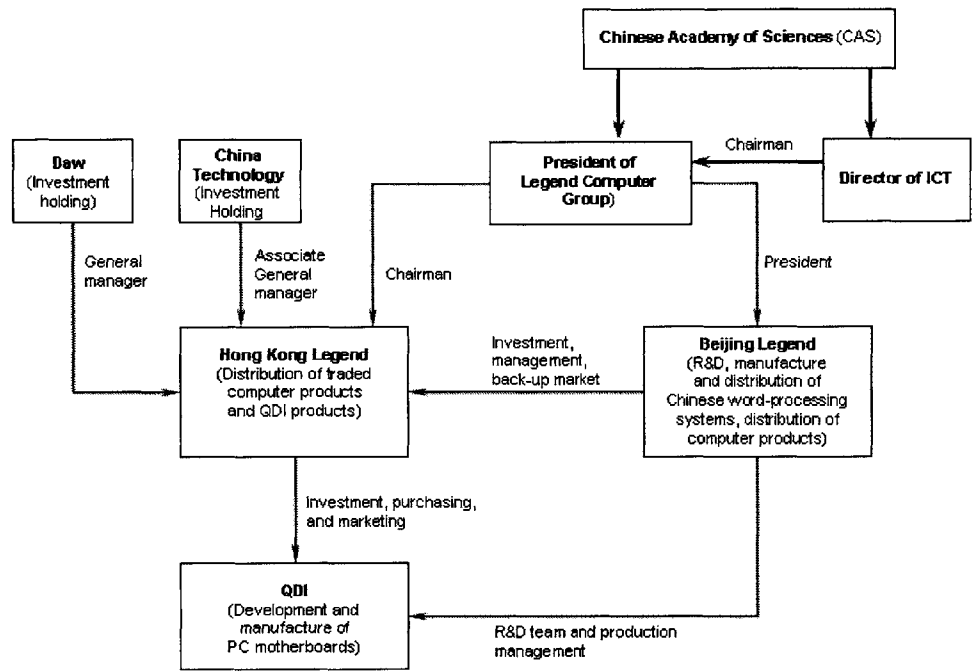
Chinese Academy of Sciences (CAS)

Daw (Investment holding)

China Technology (Investment Holding

President of Legend Computer Group)

Chairman

Director of ICT

General manager

Associate General manager

Chairman

President

Hong Kong Legend (Distribution of traded computer products and QDI products)

Investment, management, back-up market

Beijing Legend (R&D, manufacture and distribution of Chinese word-processing systems, distribution of computer products)

Investment, purchasing, and marketing

QDI (Development and manufacture of PC motherboards)

R&D team and production management